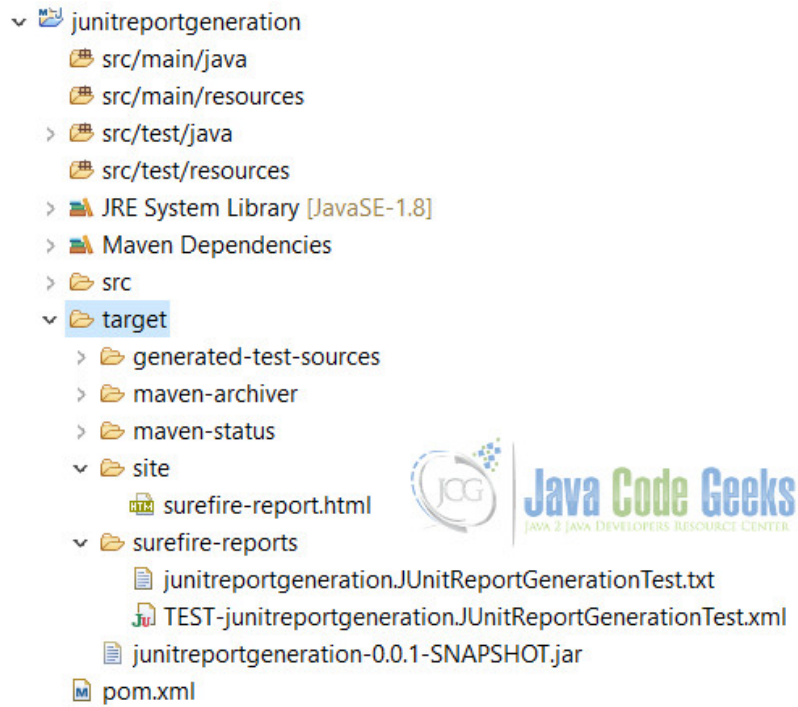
junitreportgeneration
src/main/java
src/main/resources
src/test/java
src/test/resources
JRE System Library [JavaSE-1.8]
Maven Dependencies
src
target
generated-test-sources
maven-archiver
maven-status
site
surefire-report.html
surefire-reports
junitreportgeneration.JUnitReportGenerationTest.txt
TEST-junitreportgeneration.JUnitReportGenerationTest.xml
junitreportgeneration-0.0.1-SNAPSHOT.jar
pom.xml

JCG Java Code Geeks
Java 2 Java Developers Resource Center